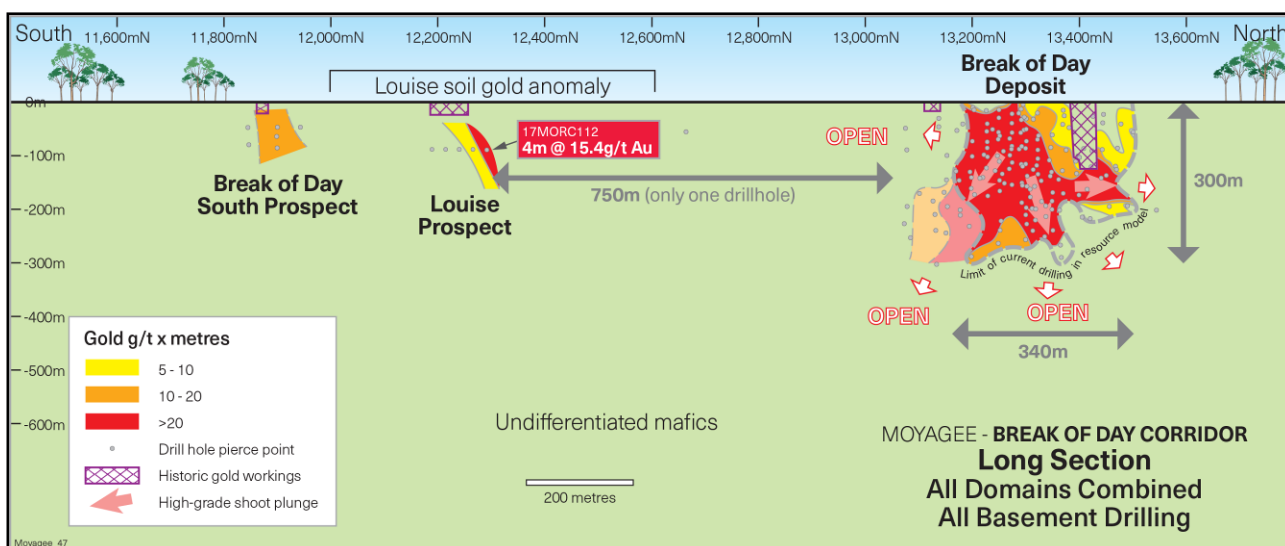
South 11,600mN 11,800mN 12,000mN 12,200mN 12,400mN 12,600mN 12,800mN 13,000mN 13,200mN 13,400mN 13,600mN North

Louise soil gold anomaly

Break of Day Deposit

0m
-100m
-200m
-300m
-400m
-500m
-600m

17MORC112
4m @ 15.4g/t Au

OPEN

750m (only one drillhole)

300m

Break of Day South Prospect

Louise Prospect

Limit of current drilling in resource model

OPEN

OPEN

340m

Gold g/t x metres
5 - 10
10 - 20
>20
Drill hole pierce point
Historic gold workings
High-grade shoot plunge

Undifferentiated mafics

200 metres

MOYAGEE - BREAK OF DAY CORRIDOR
Long Section
All Domains Combined
All Basement Drilling

Moyagee_47